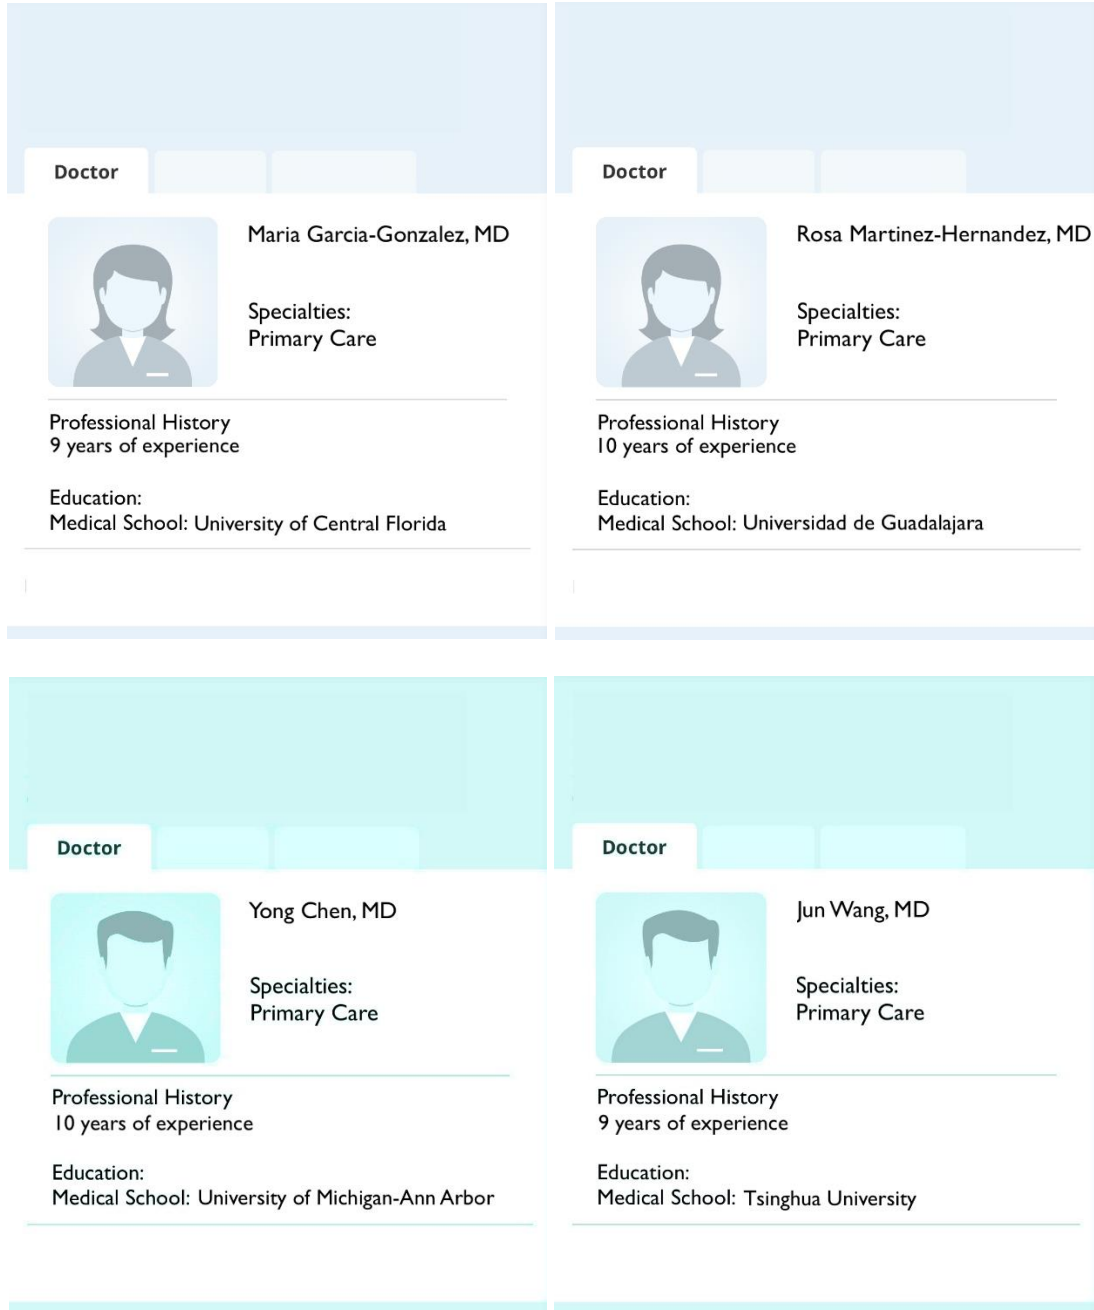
Doctor

Maria Garcia-Gonzalez, MD

Specialties:
Primary Care

Professional History
9 years of experience

Education:
Medical School: University of Central Florida

Doctor

Rosa Martinez-Hernandez, MD

Specialties:
Primary Care

Professional History
10 years of experience

Education:
Medical School: Universidad de Guadalajara

Doctor

Yong Chen, MD

Specialties:
Primary Care

Professional History
10 years of experience

Education:
Medical School: University of Michigan-Ann Arbor

Doctor

Jun Wang, MD

Specialties:
Primary Care

Professional History
9 years of experience

Education:
Medical School: Tsinghua University